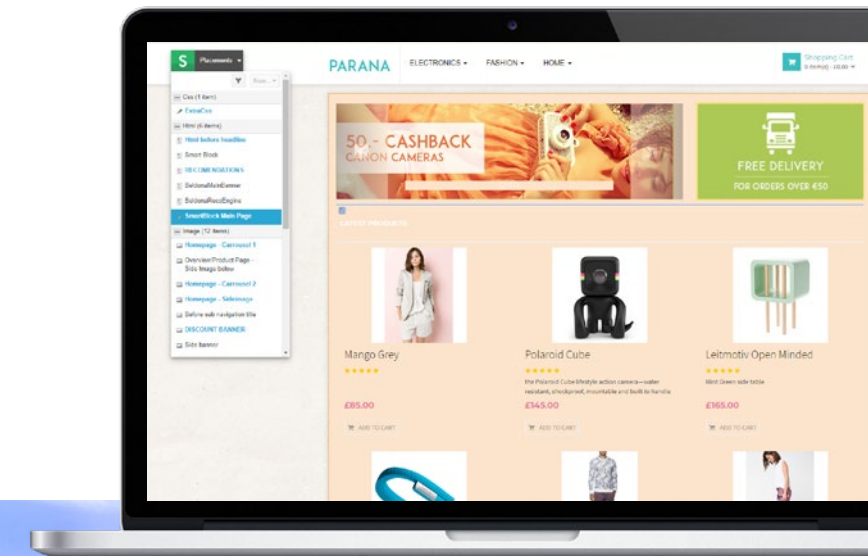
S Placements ▾

Css (1 item)
ExtraCss
Html (6 items)
Html before headline
Smart Block
RECOMMENDATIONS
BoldomaMainBanner
BoldomaRecoEngine
SmartBlock Main Page
Image (12 items)
Homepage - Carrousel 1
Overview Product Page - Side Image below
Homepage - Carrousel 2
Homepage - Sideimage
Before sub navigation title
DISCOUNT BANNER
Side banner

PARANA
ELECTRONICS ▾
FASHION ▾
HOME ▾
Shopping Cart
0 item(s) - £0.00 ▾

50,- CASHBACK
CANON CAMERAS

FREE DELIVERY
FOR ORDERS OVER €50

LATEST PRODUCTS

Mango Grey
★★★★★
£85.00
ADD TO CART

Polaroid Cube
★★★★★
the Polaroid Cube lifestyle action camera—water resistant, shockproof, mountable and built to handle
£145.00
ADD TO CART

Leitmotiv Open Minded
★★★★★
Mint Green side table
£165.00
ADD TO CART